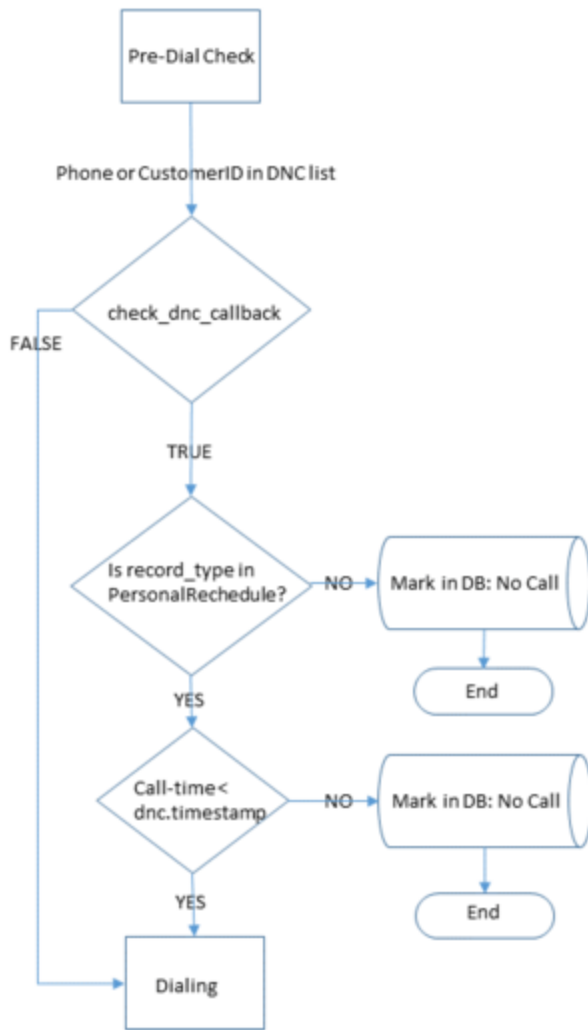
Pre-Dial Check

Phone or CustomerID in DNC list

check_dnc_callback

FALSE

TRUE

Is record_type in PersonalRechedule?

NO

Mark in DB: No Call

End

YES

Call-time< dnc.timestamp

NO

Mark in DB: No Call

End

YES

Dialing